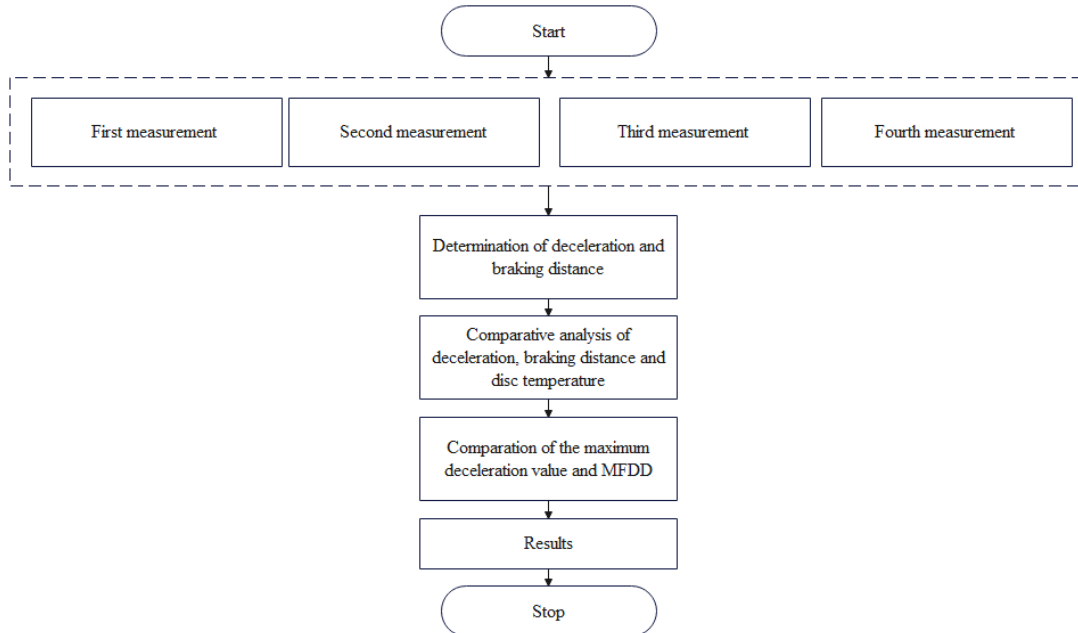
Start

First measurement

Second measurement

Third measurement

Fourth measurement

Determination of deceleration and braking distance

Comparative analysis of deceleration, braking distance and disc temperature

Comparation of the maximum deceleration value and MFDD

Results

Stop